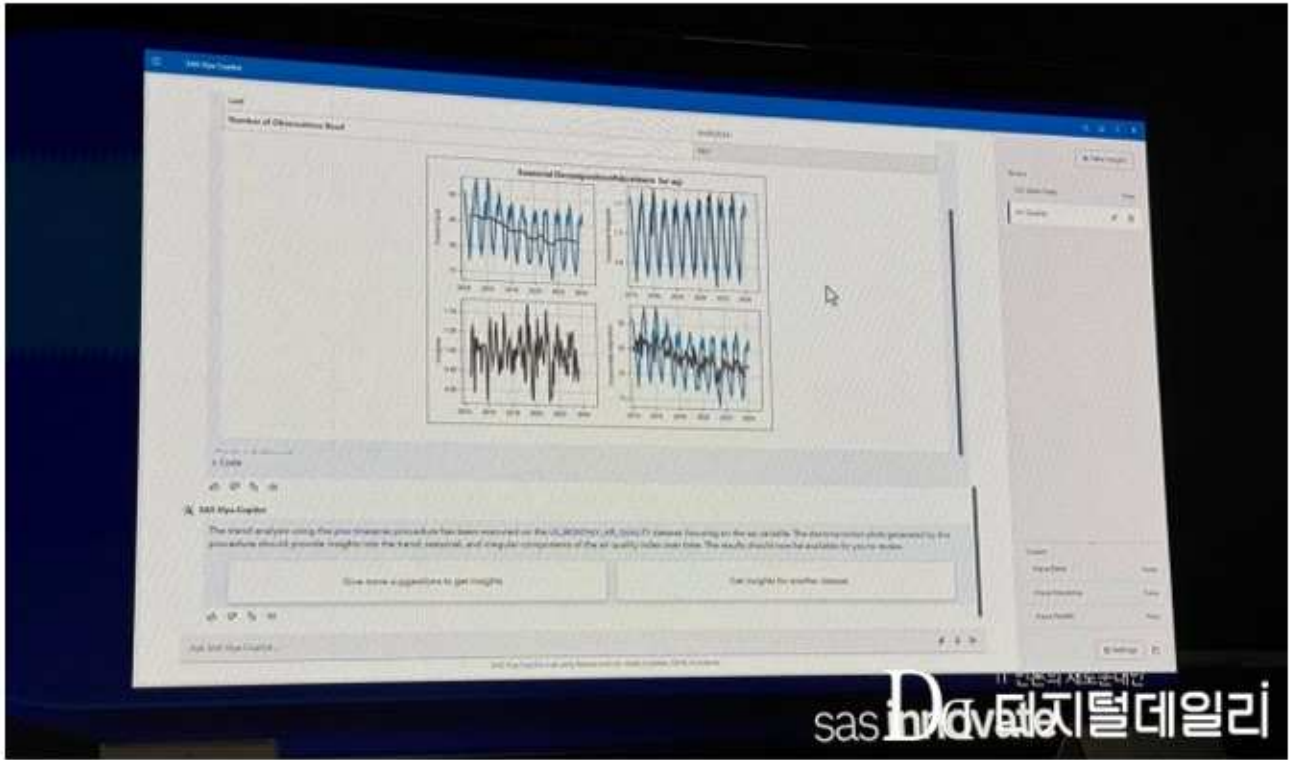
SAS Viya Copilot

Number of Observations Read

Seasonal Decomposition/Adjustment for aqi

Code

SAS Viya Copilot

The trend analysis using the proc timeseries procedure has been executed on the US_MONTHLY_AIR_QUALITY dataset focusing on the aqi variable. The decomposition plots generated by the procedure should provide insights into the trend, seasonal, and irregular components of the air quality index over time. The results should now be available for you to review.

Give more suggestions to get insights

Get insights for another dataset

Ask SAS Viya Copilot...

New Insight

Settings

sas innovate

IT 전문가 새로운대안
D 디지털데일리